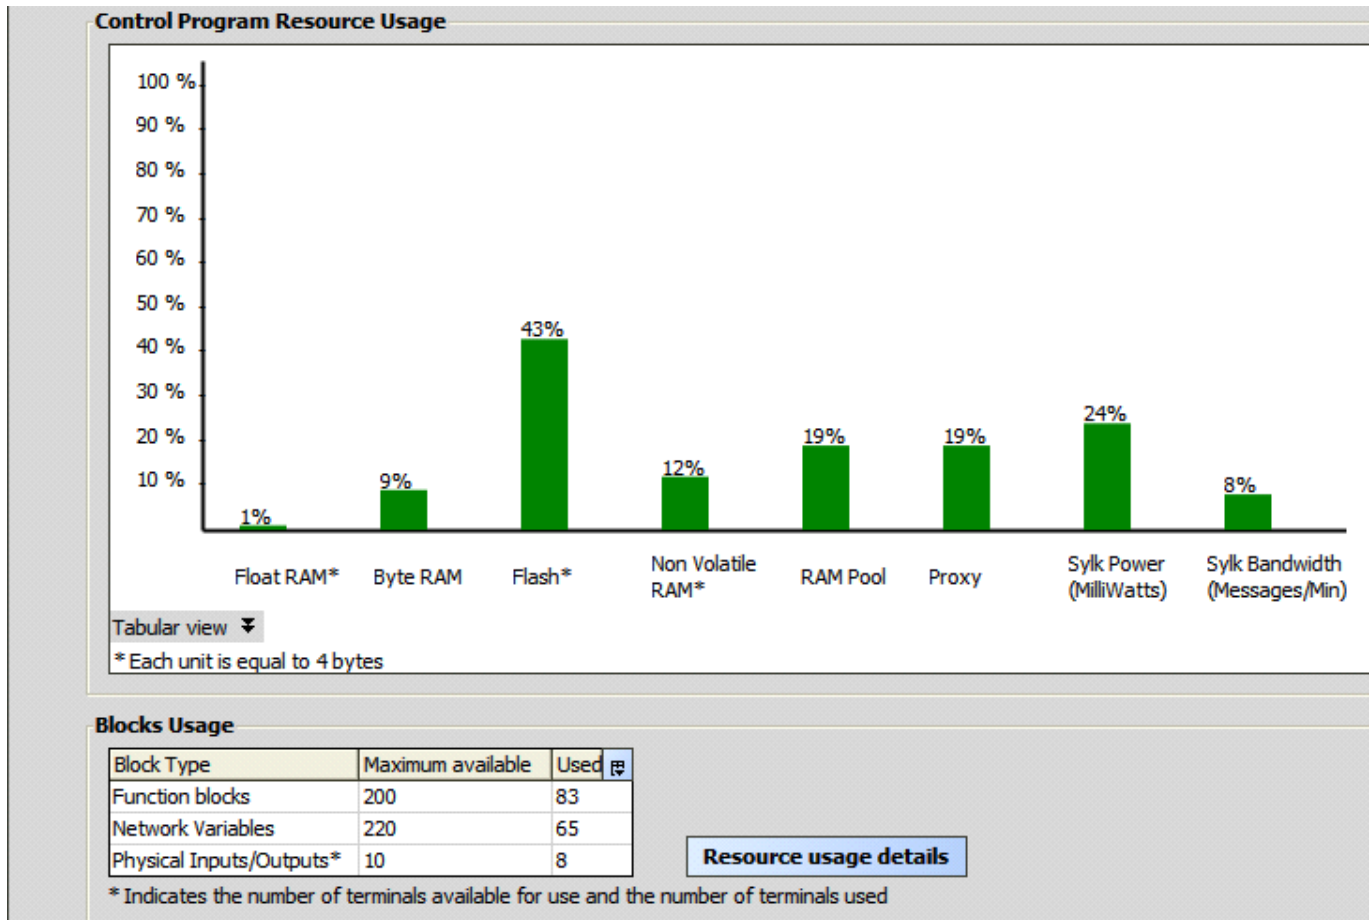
Control Program Resource Usage

100 %
90 %
80 %
70 %
60 %
50 %
40 %
30 %
20 %
10 %

1%
9%
43%
12%
19%
19%
24%
8%

Float RAM*
Byte RAM
Flash*
Non Volatile RAM*
RAM Pool
Proxy
Sylk Power (MilliWatts)
Sylk Bandwidth (Messages/Min)

Tabular view

* Each unit is equal to 4 bytes

Blocks Usage

| Block Type | Maximum available | Used |
|---|---|---|
| Function blocks | 200 | 83 |
| Network Variables | 220 | 65 |
| Physical Inputs/Outputs* | 10 | 8 |

Resource usage details

* Indicates the number of terminals available for use and the number of terminals used